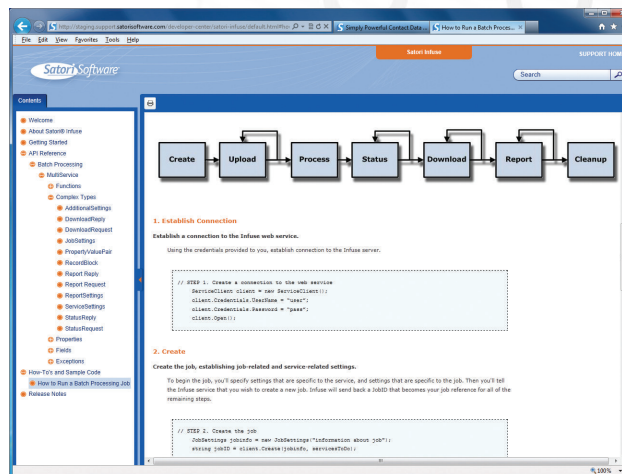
http://staging.support.satorisoftware.com/developer-center/satori-infuse/default.html#sp
Simply Powerful Contact Data...
How to Run a Batch Proces...

File Edit View Favorites Tools Help

Satori Software

Satori Infuse

SUPPORT HOM

Search

Contents

Welcome
About Satori® Infuse
Getting Started
API Reference
Batch Processing
MultiService
Functions
Complex Types
AdditionalSettings
DownloadReply
DownloadRequest
JobSettings
PropertyValuePair
RecordBlock
Report Reply
Report Request
ReportSettings
ServiceSettings
StatusReply
StatusRequest
Properties
Fields
Exceptions
How-To's and Sample Code
How to Run a Batch Processing Job
Release Notes

Create
Upload
Process
Status
Download
Report
Cleanup

1. Establish Connection

Establish a connection to the Infuse web service.

Using the credentials provided to you, establish connection to the Infuse server.

// STEP 1. Create a connection to the web service
ServiceClient client = new ServiceClient();
client.Credentials.UserName = "user";
client.Credentials.Password = "pass";
client.Open();

2. Create

Create the job, establishing job-related and service-related settings.

To begin the job, you'll specify settings that are specific to the service, and settings that are specific to the job. Then you'll tell the Infuse service that you wish to create a new job. Infuse will send back a JobID that becomes your job reference for all of the remaining steps.

// STEP 2. Create the job
JobSettings jobinfo = new JobSettings("information about job");
string jobID = client.Create(jobinfo, servicesToDo);

100%